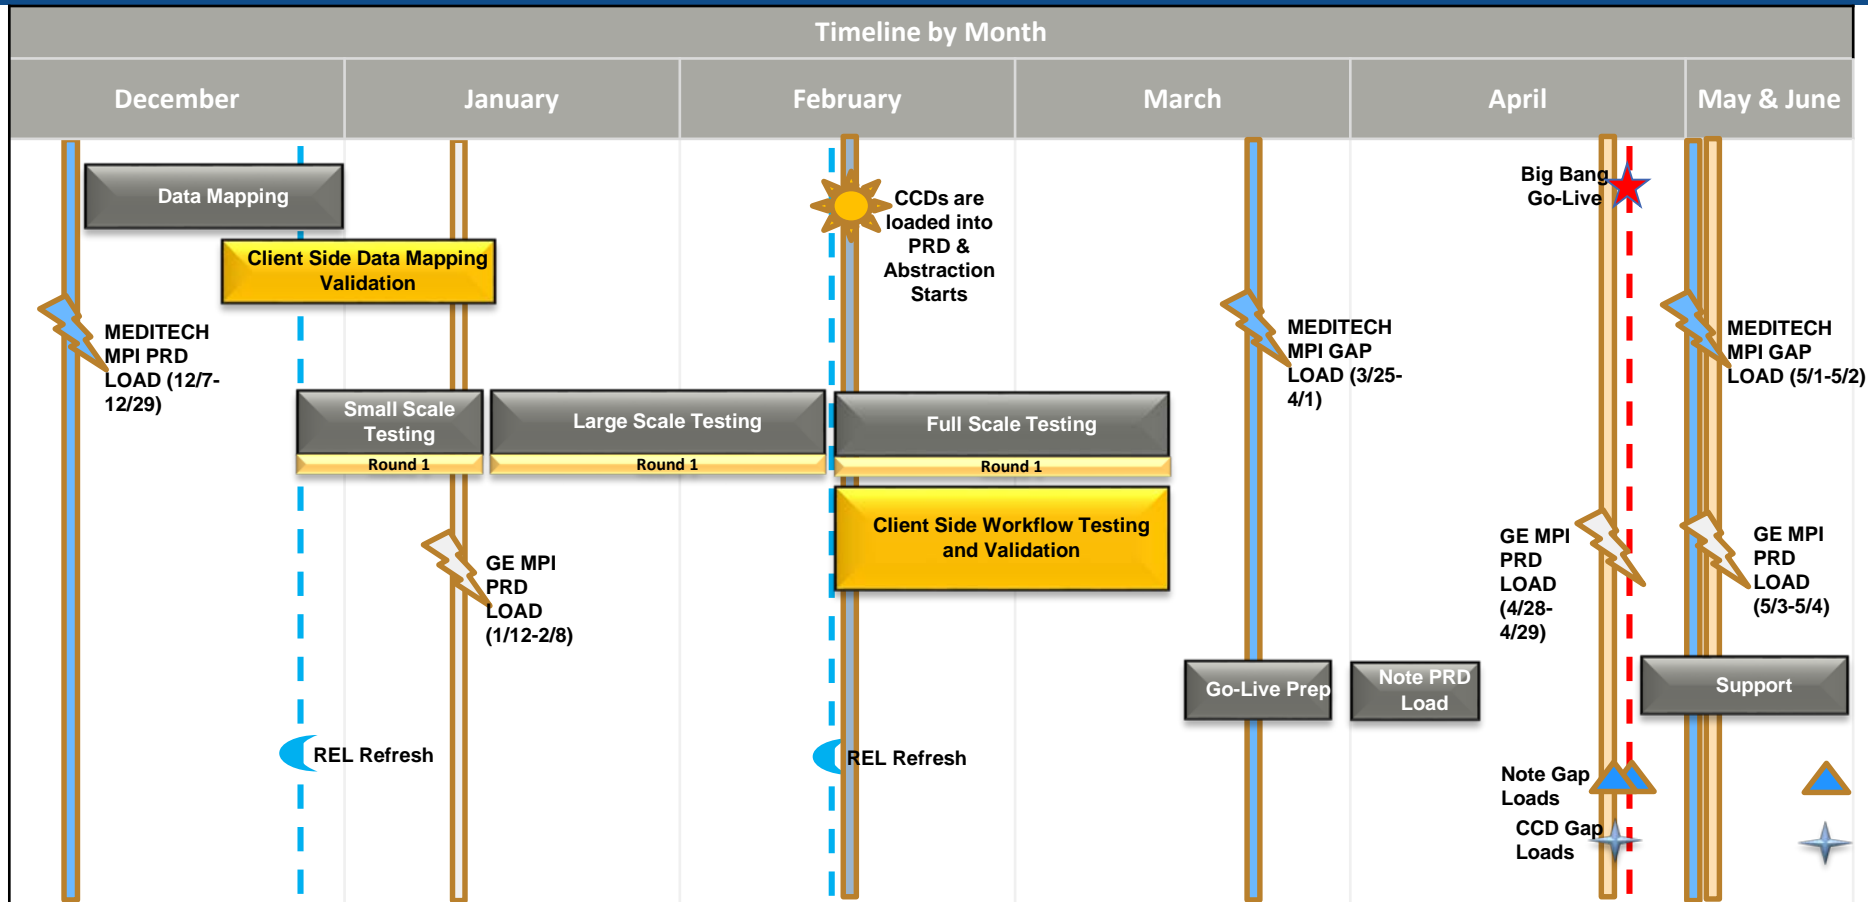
Timeline by Month

| December | January | February | March | April | May & June |
|---|---|---|---|---|---|

Data Mapping

Client Side Data Mapping Validation

MEDITECH MPI PRD LOAD (12/7-12/29)

Small Scale Testing

Round 1

Large Scale Testing

Round 1

CCDs are loaded into PRD & Abstraction Starts

Full Scale Testing

Round 1

Client Side Workflow Testing and Validation

GE MPI PRD LOAD (1/12-2/8)

MEDITECH MPI GAP LOAD (3/25-4/1)

Big Bang Go-Live

MEDITECH MPI GAP LOAD (5/1-5/2)

GE MPI PRD LOAD (4/28-4/29)

GE MPI PRD LOAD (5/3-5/4)

Go-Live Prep

Note PRD Load

Support

REL Refresh

REL Refresh

Note Gap Loads

CCD Gap Loads